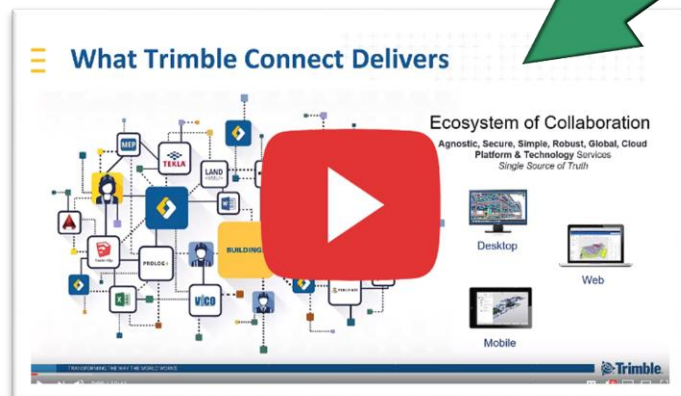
What Trimble Connect Delivers

MEP

TEKLA

LAND

PROLOG

BUILDING

VICO

Ecosystem of Collaboration

Agnostic, Secure, Simple, Robust, Global, Cloud Platform & Technology Services

Single Source of Truth

Desktop

Web

Mobile

TRANSFORMING THE WAY THE WORLD WORKS

Trimble